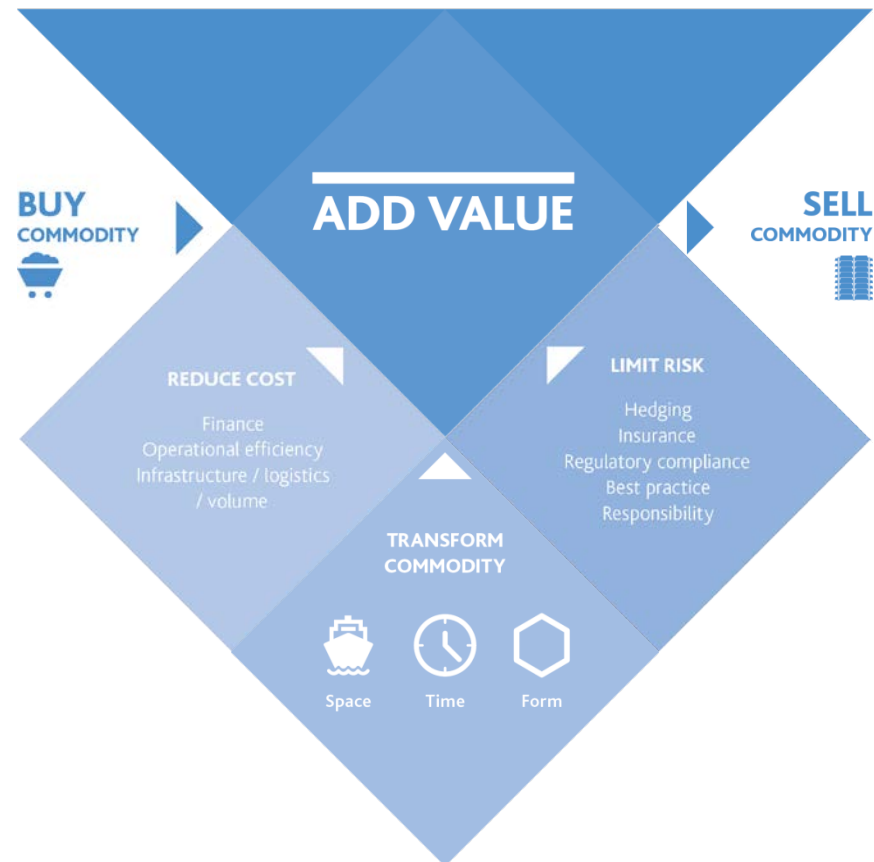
BUY
COMMODITY

ADD VALUE

SELL
COMMODITY

REDUCE COST

Finance
Operational efficiency
Infrastructure / logistics / volume

LIMIT RISK

Hedging
Insurance
Regulatory compliance
Best practice
Responsibility

TRANSFORM COMMODITY

Space

Time

Form